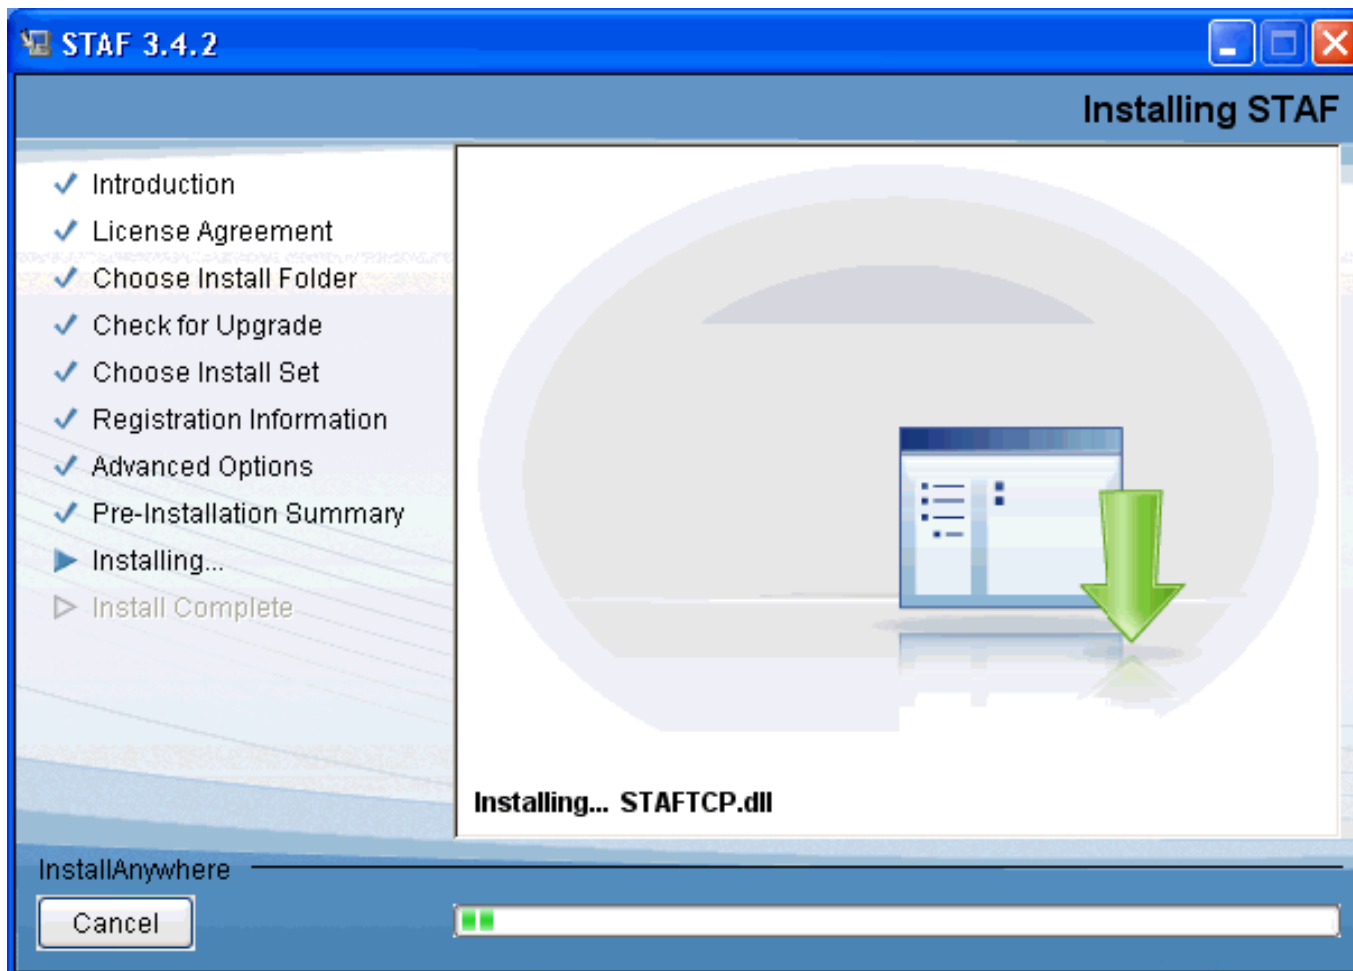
STAF 3.4.2

Installing STAF

Introduction
License Agreement
Choose Install Folder
Check for Upgrade
Choose Install Set
Registration Information
Advanced Options
Pre-Installation Summary
Installing...
Install Complete

Installing... STAFTCP.dll

InstallAnywhere

Cancel